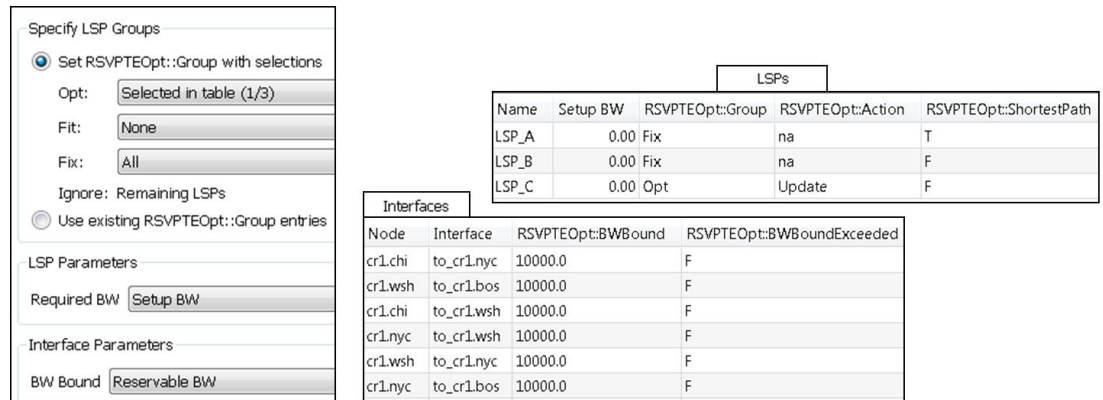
Specify LSP Groups

Set RSVPTEOpt::Group with selections

Opt: Selected in table (1/3)

Fit: None

Fix: All

Ignore: Remaining LSPs

Use existing RSVPTEOpt::Group entries

LSP Parameters

Required BW Setup BW

Interface Parameters

BW Bound Reservable BW

LSPs

| Name | Setup BW | RSVPTEOpt::Group | RSVPTEOpt::Action | RSVPTEOpt::ShortestPath |
|---|---|---|---|---|
| LSP_A | 0.00 | Fix | na | T |
| LSP_B | 0.00 | Fix | na | F |
| LSP_C | 0.00 | Opt | Update | F |

Interfaces

| Node | Interface | RSVPTEOpt::BWBound | RSVPTEOpt::BWBoundExceeded |
|---|---|---|---|
| cr1.chi | to_cr1.nyc | 10000.0 | F |
| cr1.wsh | to_cr1.bos | 10000.0 | F |
| cr1.chi | to_cr1.wsh | 10000.0 | F |
| cr1.nyc | to_cr1.wsh | 10000.0 | F |
| cr1.wsh | to_cr1.nyc | 10000.0 | F |
| cr1.nyc | to_cr1.bos | 10000.0 | F |